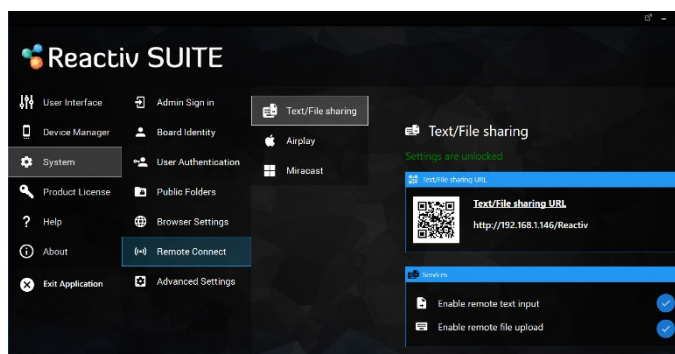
Reactiv SUITE

User Interface
Device Manager
System
Product License
Help
About
Exit Application

Admin Sign in
Board Identity
User Authentication
Public Folders
Browser Settings
Remote Connect
Advanced Settings

Text/File sharing
Airplay
Miracast

Text/File sharing

Settings are unlocked

Text/File sharing URL

Text/File sharing URL

http://192.168.1.146/Reactiv

Services

Enable remote text input

Enable remote file upload